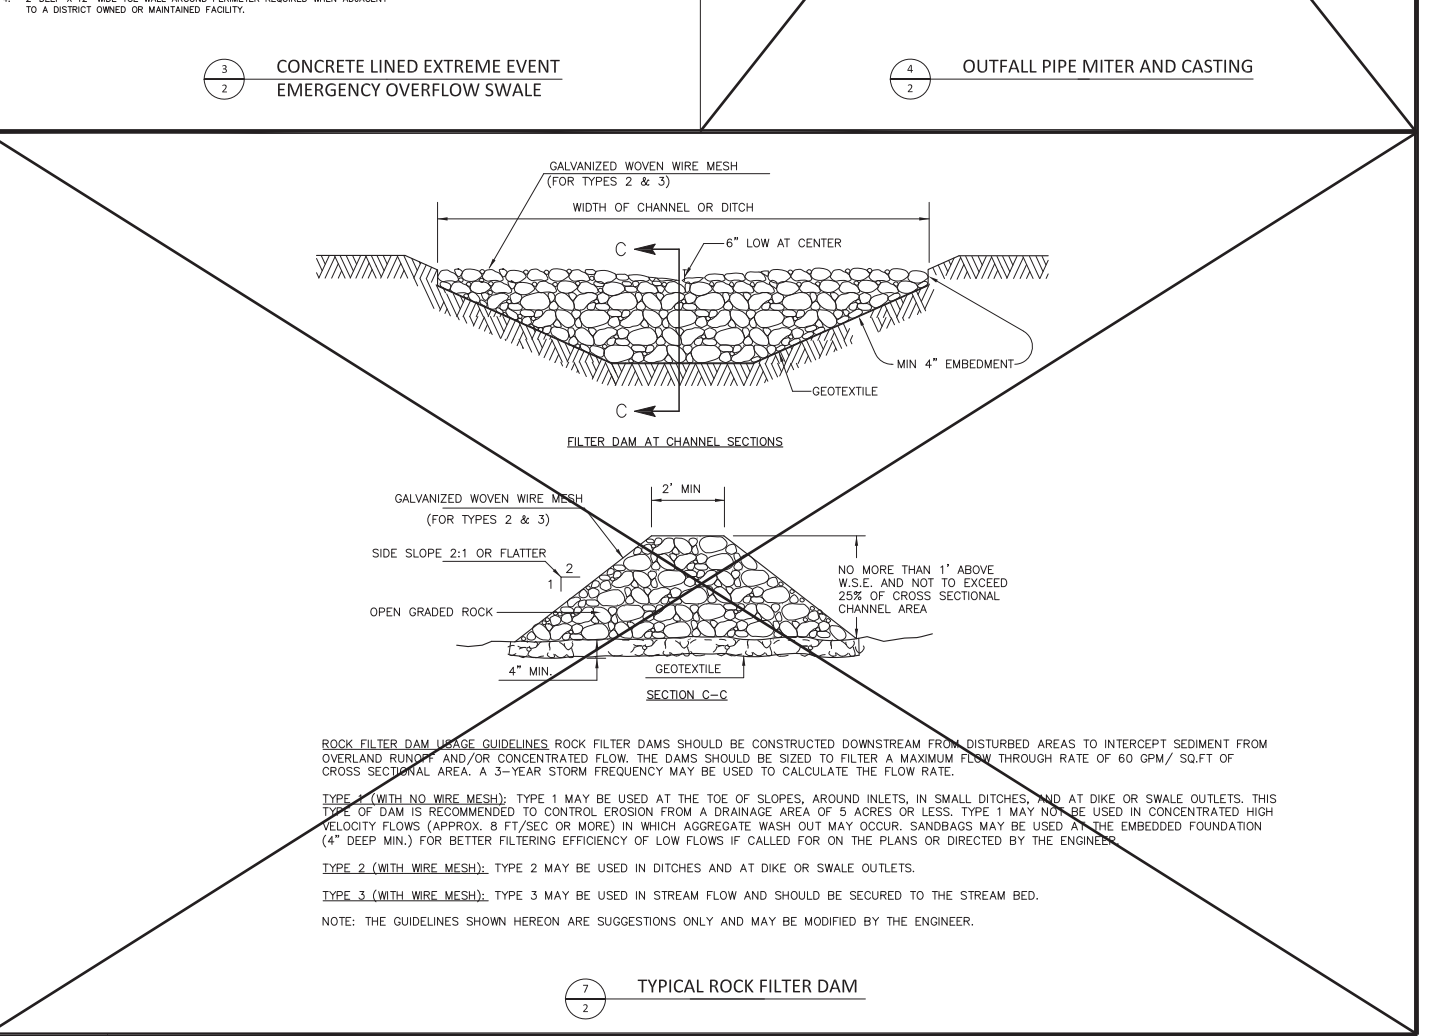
4. 2' DEEP X 12" WIDE TOE WALL AROUND PERIMETER REQUIRED WHEN ADJACENT TO A DISTRICT OWNED OR MAINTAINED FACILITY.

3
2
CONCRETE LINED EXTREME EVENT EMERGENCY OVERFLOW SWALE

4
2
OUTFALL PIPE MITER AND CASTING

GALVANIZED WOVEN WIRE MESH (FOR TYPES 2 & 3)

WIDTH OF CHANNEL OR DITCH

C

6" LOW AT CENTER

MIN 4" EMBEDMENT

GEOTEXTILE

C

FILTER DAM AT CHANNEL SECTIONS

2' MIN

GALVANIZED WOVEN WIRE MESH (FOR TYPES 2 & 3)

SIDE SLOPE 2:1 OR FLATTER

2
1

NO MORE THAN 1' ABOVE W.S.E. AND NOT TO EXCEED 25% OF CROSS SECTIONAL CHANNEL AREA

OPEN GRADED ROCK

4" MIN.

GEOTEXTILE

SECTION C-C

ROCK FILTER DAM USAGE GUIDELINES ROCK FILTER DAMS SHOULD BE CONSTRUCTED DOWNSTREAM FROM DISTURBED AREAS TO INTERCEPT SEDIMENT FROM OVERLAND RUNOFF AND/OR CONCENTRATED FLOW. THE DAMS SHOULD BE SIZED TO FILTER A MAXIMUM FLOW THROUGH RATE OF 60 GPM/ SQ.FT OF CROSS SECTIONAL AREA. A 3-YEAR STORM FREQUENCY MAY BE USED TO CALCULATE THE FLOW RATE.

TYPE 1 (WITH NO WIRE MESH): TYPE 1 MAY BE USED AT THE TOE OF SLOPES, AROUND INLETS, IN SMALL DITCHES, AND AT DIKE OR SWALE OUTLETS. THIS TYPE OF DAM IS RECOMMENDED TO CONTROL EROSION FROM A DRAINAGE AREA OF 5 ACRES OR LESS. TYPE 1 MAY NOT BE USED IN CONCENTRATED HIGH VELOCITY FLOWS (APPROX. 8 FT/SEC OR MORE) IN WHICH AGGREGATE WASH OUT MAY OCCUR. SANDBAGS MAY BE USED AT THE EMBEDDED FOUNDATION (4" DEEP MIN.) FOR BETTER FILTERING EFFICIENCY OF LOW FLOWS IF CALLED FOR ON THE PLANS OR DIRECTED BY THE ENGINEER.

TYPE 2 (WITH WIRE MESH): TYPE 2 MAY BE USED IN DITCHES AND AT DIKE OR SWALE OUTLETS.

TYPE 3 (WITH WIRE MESH): TYPE 3 MAY BE USED IN STREAM FLOW AND SHOULD BE SECURED TO THE STREAM BED.

NOTE: THE GUIDELINES SHOWN HEREON ARE SUGGESTIONS ONLY AND MAY BE MODIFIED BY THE ENGINEER.

7
2
TYPICAL ROCK FILTER DAM